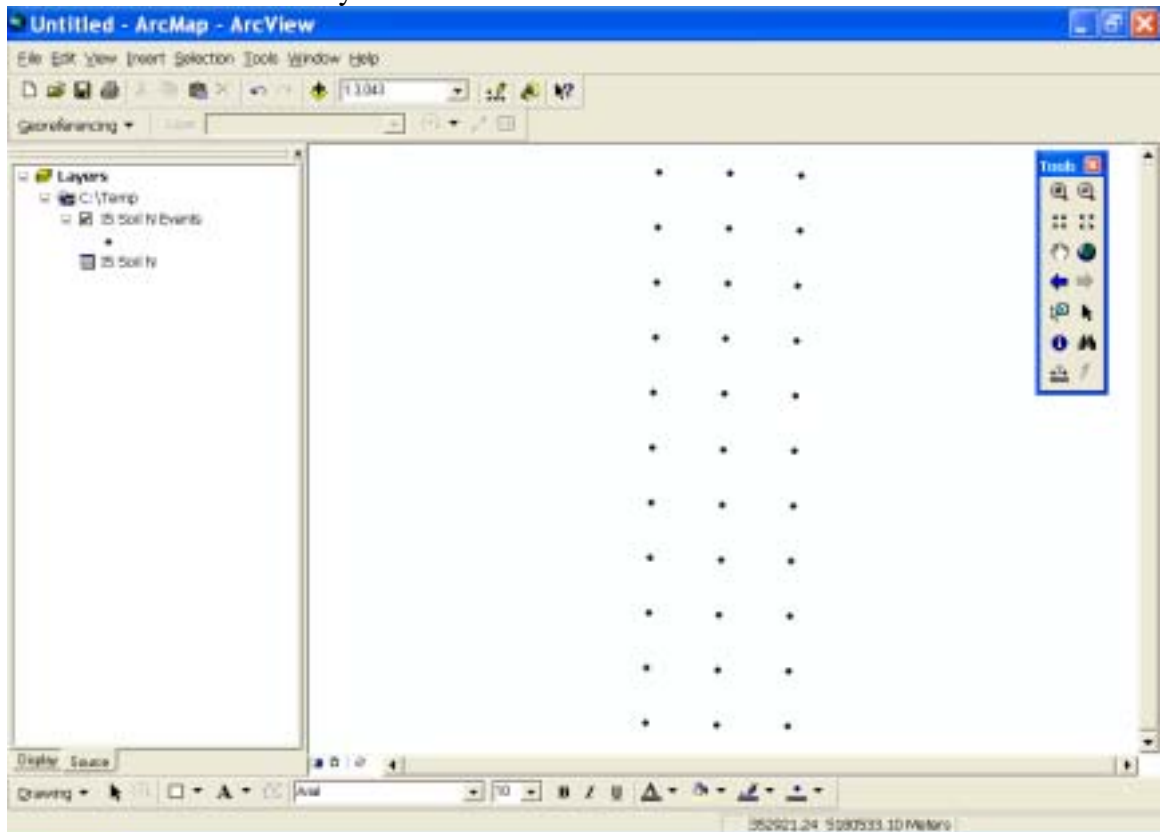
Untitled - ArcMap - ArcView

File Edit View Insert Selection Tools Window Help

1:3,043

Georeferencing ▾ Layer

Layers
C:\Temp
35 Soil N Events
35 Soil N

Tools

Display Source

Drawing ▾ A ▾ Arial 10 B I U A ▾

352921.24 5180533.10 Meters